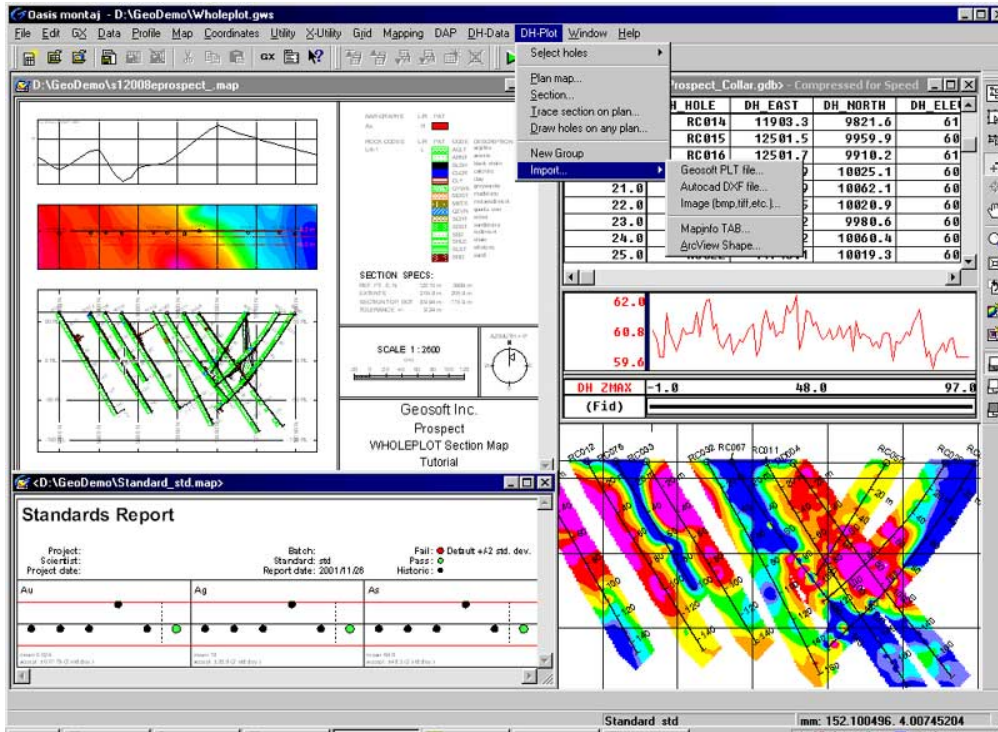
Oasis montaj - D:\GeoDemo\Wholeplot.gws

File Edit GX Data Profile Map Coordinates Utility X-Utility Grid Mapping DAP DH-Data DH-Plot Window Help

D:\GeoDemo\s12008eprospect_.map

Select holes
Plan map...
Section...
Trace section on plan...
Draw holes on any plan...
New Group
Import...

Geosoft PLT file...
Autocad DXF file...
Image (bmp,tiff,etc.)...
MapInfo TAB...
ArcView Shape...

Prospect_Collar.gdb> - Compressed for Speed

| | DH_HOLE | DH_EAST | DH_NORTH | DH_ELE |
|---|---|---|---|---|
| | RC014 | 11903.3 | 9821.6 | 61 |
| | RC015 | 12501.5 | 9959.9 | 60 |
| | RC016 | 12501.7 | 9910.2 | 61 |
| | | | 10025.1 | 60 |
| 21.0 | | | 10062.1 | 60 |
| 22.0 | | | 10020.9 | 60 |
| 23.0 | | | 9980.6 | 60 |
| 24.0 | | | 10060.4 | 60 |
| 25.0 | | | 10019.3 | 60 |

62.0
60.8
59.6

DH_ZMAX -1.0 48.0 97.0
(Fid)

SECTION SPECS:

SCALE 1 : 2600

Geosoft Inc.
Prospect
WHOLEPLOT Section Map
Tutorial

<D:\GeoDemo\Standard_std.map>

Standards Report

Project:
Scientist:
Project date:

Batch:
Standard: std
Report date: 2001/11/26

Fail: Default +/-2 std. dev.
Pass:
Historic:

Au
Ag
As

RC012 RC076 RC003 RC030 RC067 RC011 RC004 RC057

Standard std
mm: 152.100496, 4.00745204